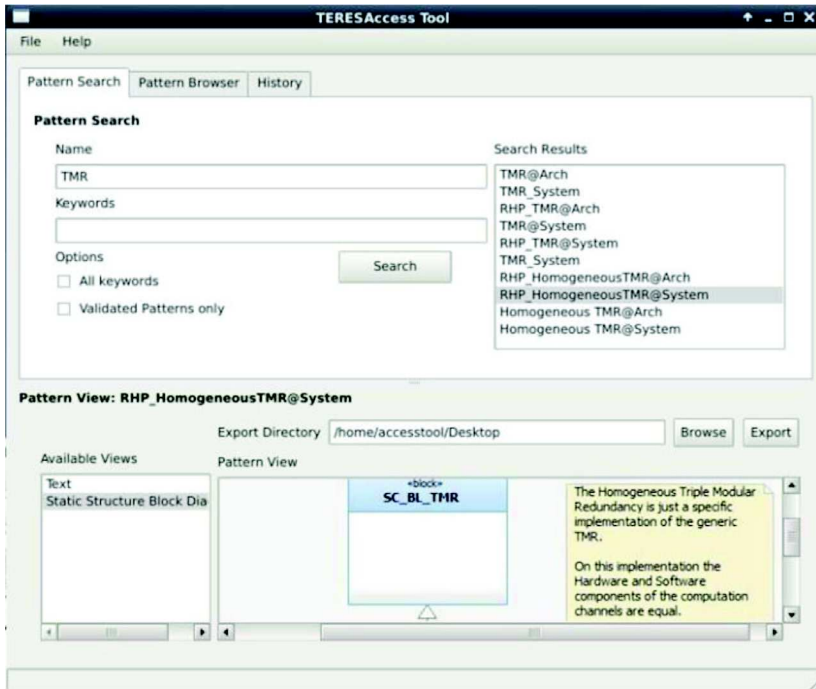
TERESAccess Tool

File Help

Pattern Search | Pattern Browser | History

Pattern Search

Name

TMR

Keywords

Options

All keywords

Validated Patterns only

Search

Search Results

TMR@Arch
TMR_System
RHP_TMR@Arch
TMR@System
RHP_TMR@System
TMR_System
RHP_HomogeneousTMR@Arch
RHP_HomogeneousTMR@System
Homogeneous TMR@Arch
Homogeneous TMR@System

Pattern View: RHP_HomogeneousTMR@System

Export Directory /home/accesstool/Desktop

Browse

Export

Available Views

Text
Static Structure Block Dia

Pattern View

«block»
SC_BL_TMR

The Homogeneous Triple Modular Redundancy is just a specific implementation of the generic TMR.

On this implementation the Hardware and Software components of the computation channels are equal.